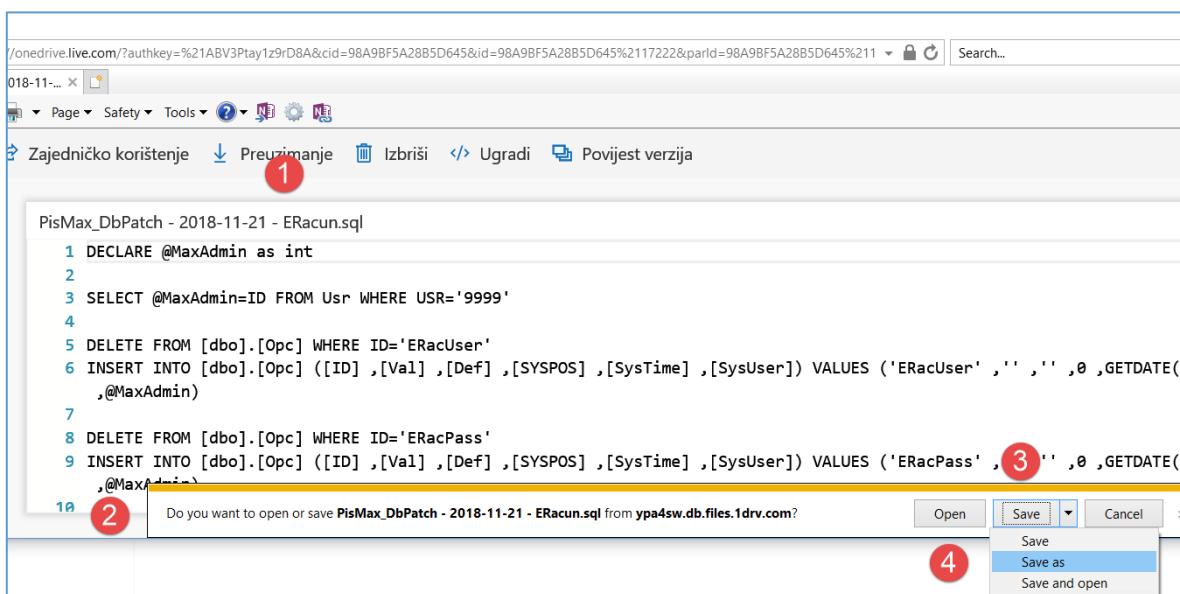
/onedrive.live.com/?authkey=%21ABV3Ptay1z9rD8A&cid=98A9BF5A28B5D645&id=98A9BF5A28B5D645%2117222&parId=98A9BF5A28B5D645%211

Search...

018-11-...

Page Safety Tools

Zajedničko korištenje Preuzimanje Izbriši Ugradi Povijest verzija

1

PisMax_DbPatch - 2018-11-21 - ERacun.sql

1 DECLARE @MaxAdmin as int
2
3 SELECT @MaxAdmin=ID FROM Usr WHERE USR='9999'
4
5 DELETE FROM [dbo].[Opc] WHERE ID='ERacUser'
6 INSERT INTO [dbo].[Opc] ([ID] ,[Val] ,[Def] ,[SYSPOS] ,[SysTime] ,[SysUser]) VALUES ('ERacUser' ,'' ,'' ,0 ,GETDATE(
,@MaxAdmin)
7
8 DELETE FROM [dbo].[Opc] WHERE ID='ERacPass'
9 INSERT INTO [dbo].[Opc] ([ID] ,[Val] ,[Def] ,[SYSPOS] ,[SysTime] ,[SysUser]) VALUES ('ERacPass' ,'' ,'' ,0 ,GETDATE(
,@MaxAdmin)
10

3

2

Do you want to open or save PisMax_DbPatch - 2018-11-21 - ERacun.sql from ypa4sw.db.files.1drv.com?

Open Save Cancel

4

Save
Save as
Save and open